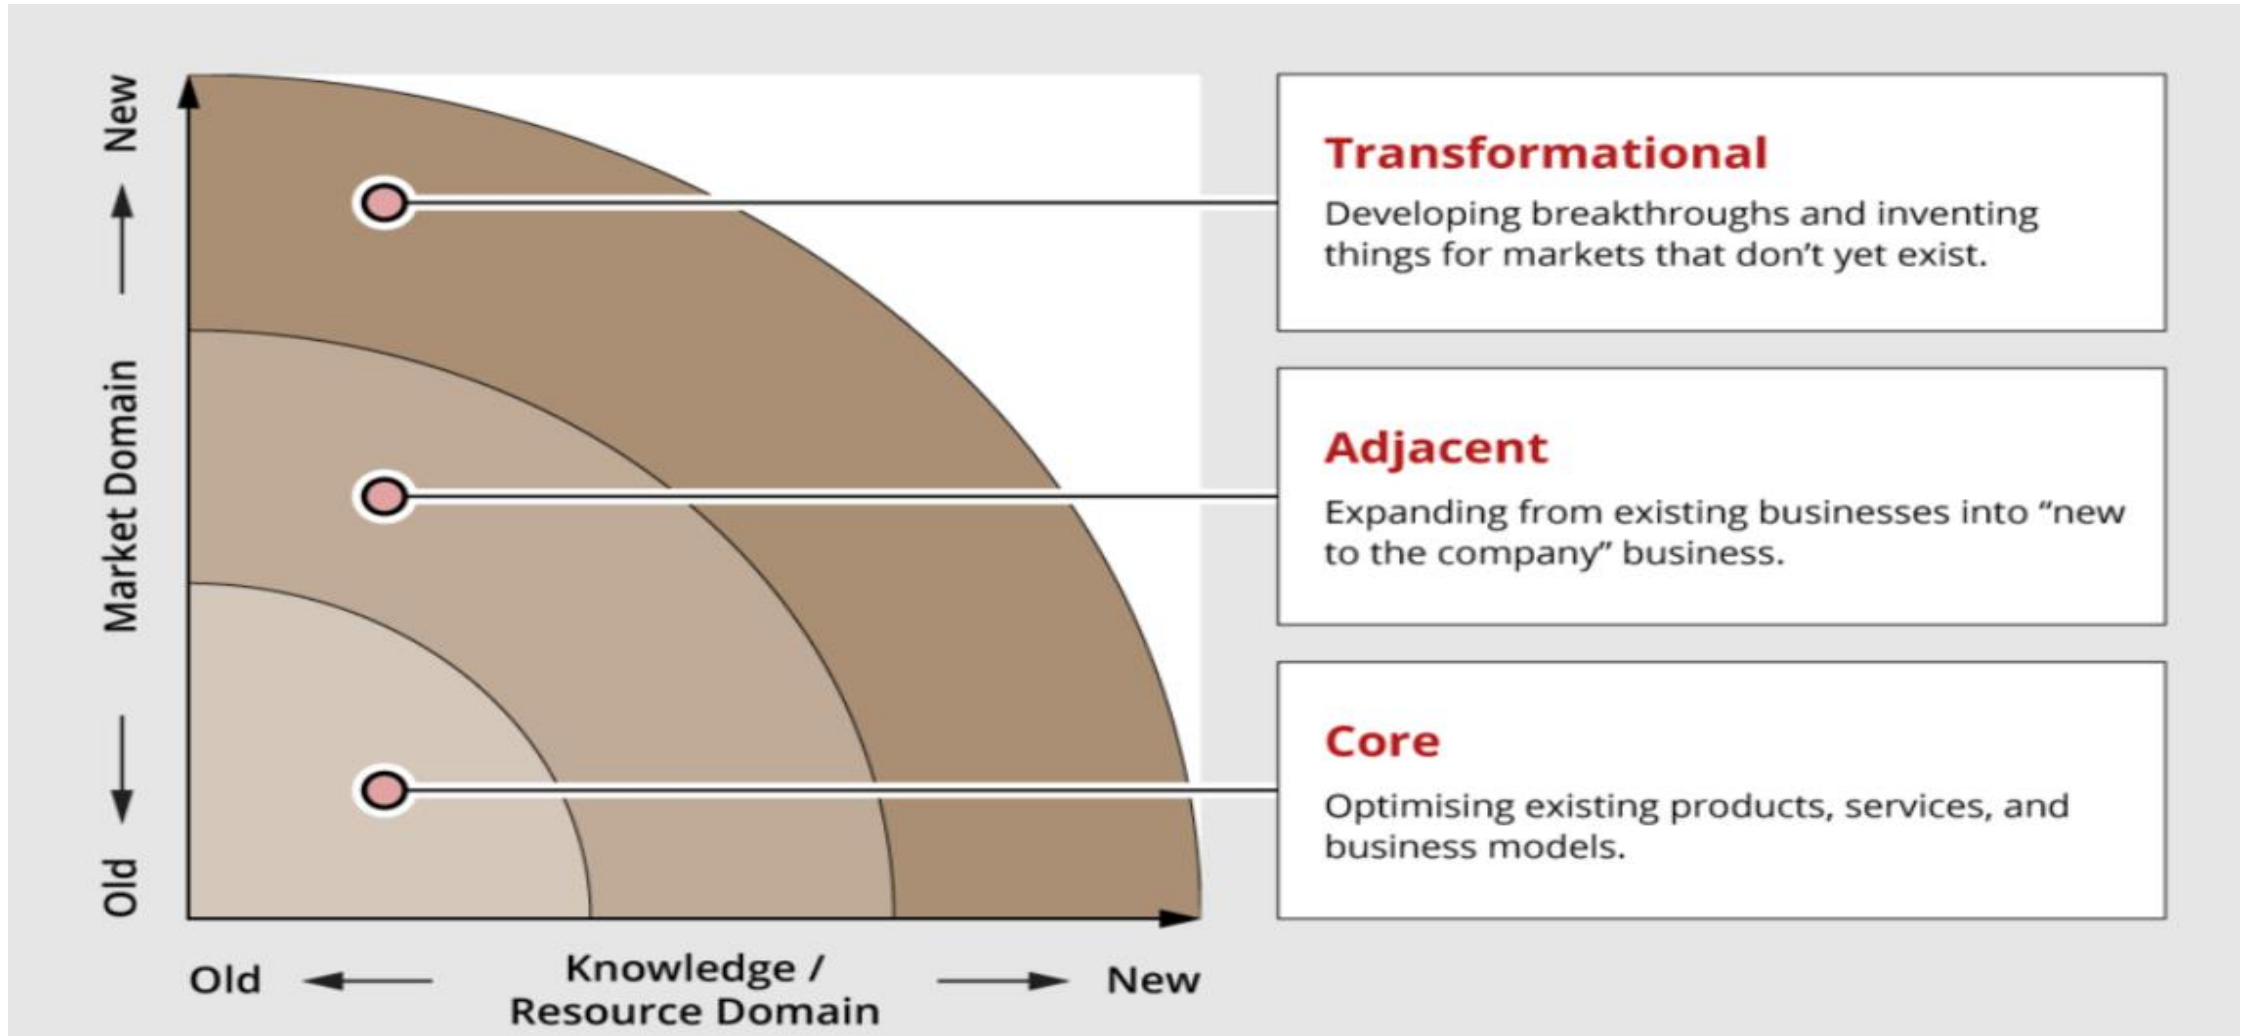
New

Market Domain

Old

Transformational

Developing breakthroughs and inventing things for markets that don't yet exist.

Adjacent

Expanding from existing businesses into "new to the company" business.

Core

Optimising existing products, services, and business models.

Old

Knowledge / Resource Domain

New